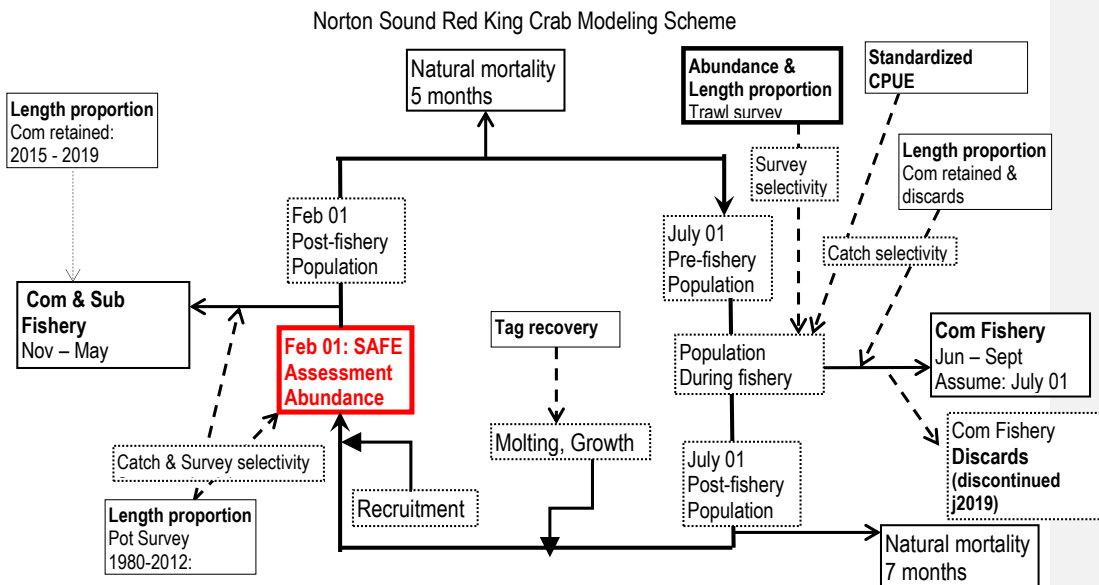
Norton Sound Red King Crab Modeling Scheme

Natural mortality
5 months

Abundance & Length proportion
Trawl survey

Standardized CPUE

Length proportion
Com retained:
2015 - 2019

Survey selectivity

Length proportion
Com retained & discards

Feb 01
Post-fishery Population

July 01
Pre-fishery Population

Catch selectivity

Com & Sub Fishery
Nov – May

Feb 01: SAFE Assessment Abundance

Tag recovery

Population
During fishery

Com Fishery
Jun – Sept
Assume: July 01

Molting, Growth

Com Fishery
Discards
(discontinued j2019)

Catch & Survey selectivity

July 01
Post-fishery Population

Recruitment

Length proportion
Pot Survey
1980-2012:

Natural mortality
7 months